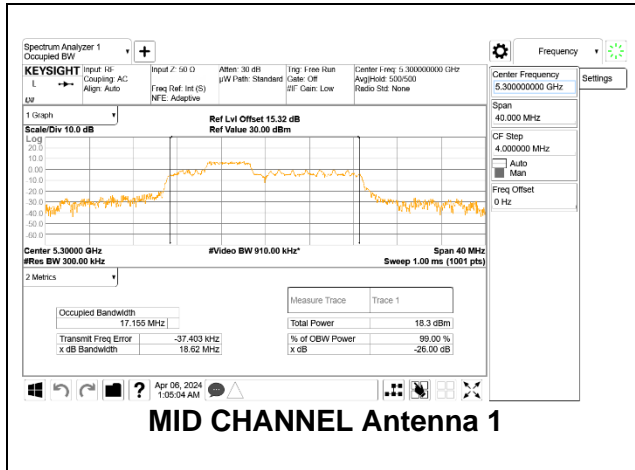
Spectrum Analyzer 1
Occupied BW

Frequency

KEYSIGHT
L
LXI

Input: RF
Coupling: AC
Align: Auto

Input Z: 50 Ω
Freq Ref: Int (S)
NFE: Adaptive

Atten: 30 dB
µW Path: Standard

Trig: Free Run
Gate: Off
#IF Gain: Low

Center Freq: 5.300000000 GHz
Avg|Hold: 500/500
Radio Std: None

Center Frequency
5.300000000 GHz

Settings

Span
40.000 MHz

CF Step
4.000000 MHz
Auto
Man

Freq Offset
0 Hz

1 Graph
Scale/Div 10.0 dB
Log

Ref Lvl Offset 15.32 dB
Ref Value 30.00 dBm

20.0
10.0
0.00
-10.0
-20.0
-30.0
-40.0
-50.0
-60.0

Center 5.30000 GHz
#Res BW 300.00 kHz

#Video BW 910.00 kHz*

Span 40 MHz
Sweep 1.00 ms (1001 pts)

2 Metrics

| Occupied Bandwidth | |
|---|---|
| | 17.155 MHz |
| Transmit Freq Error | -37.403 kHz |
| x dB Bandwidth | 18.62 MHz |

| Measure Trace | Trace 1 |
|---|---|
| Total Power | 18.3 dBm |
| % of OBW Power | 99.00 % |
| x dB | -26.00 dB |

Apr 06, 2024
1:05:04 AM

MID CHANNEL Antenna 1